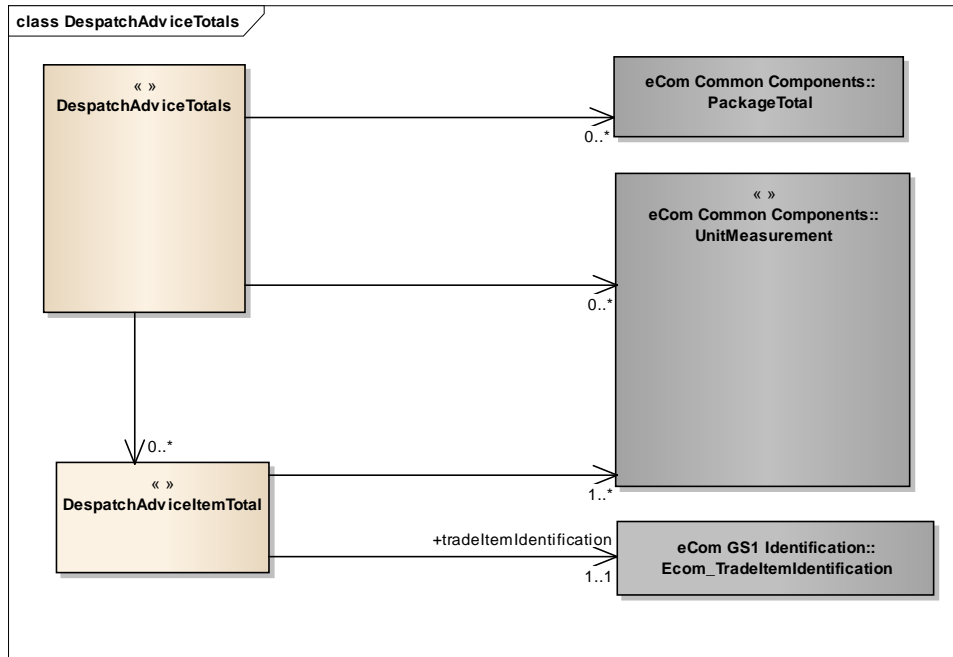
class DespatchAdviceTotals

« »
DespatchAdviceTotals

eCom Common Components::
PackageTotal

0..*

« »
eCom Common Components::
UnitMeasurement

0..*

0..*

« »
DespatchAdviceItemTotal

1..*

+tradeItemIdentification

1..1

eCom GS1 Identification::
Ecom_TradeItemIdentification